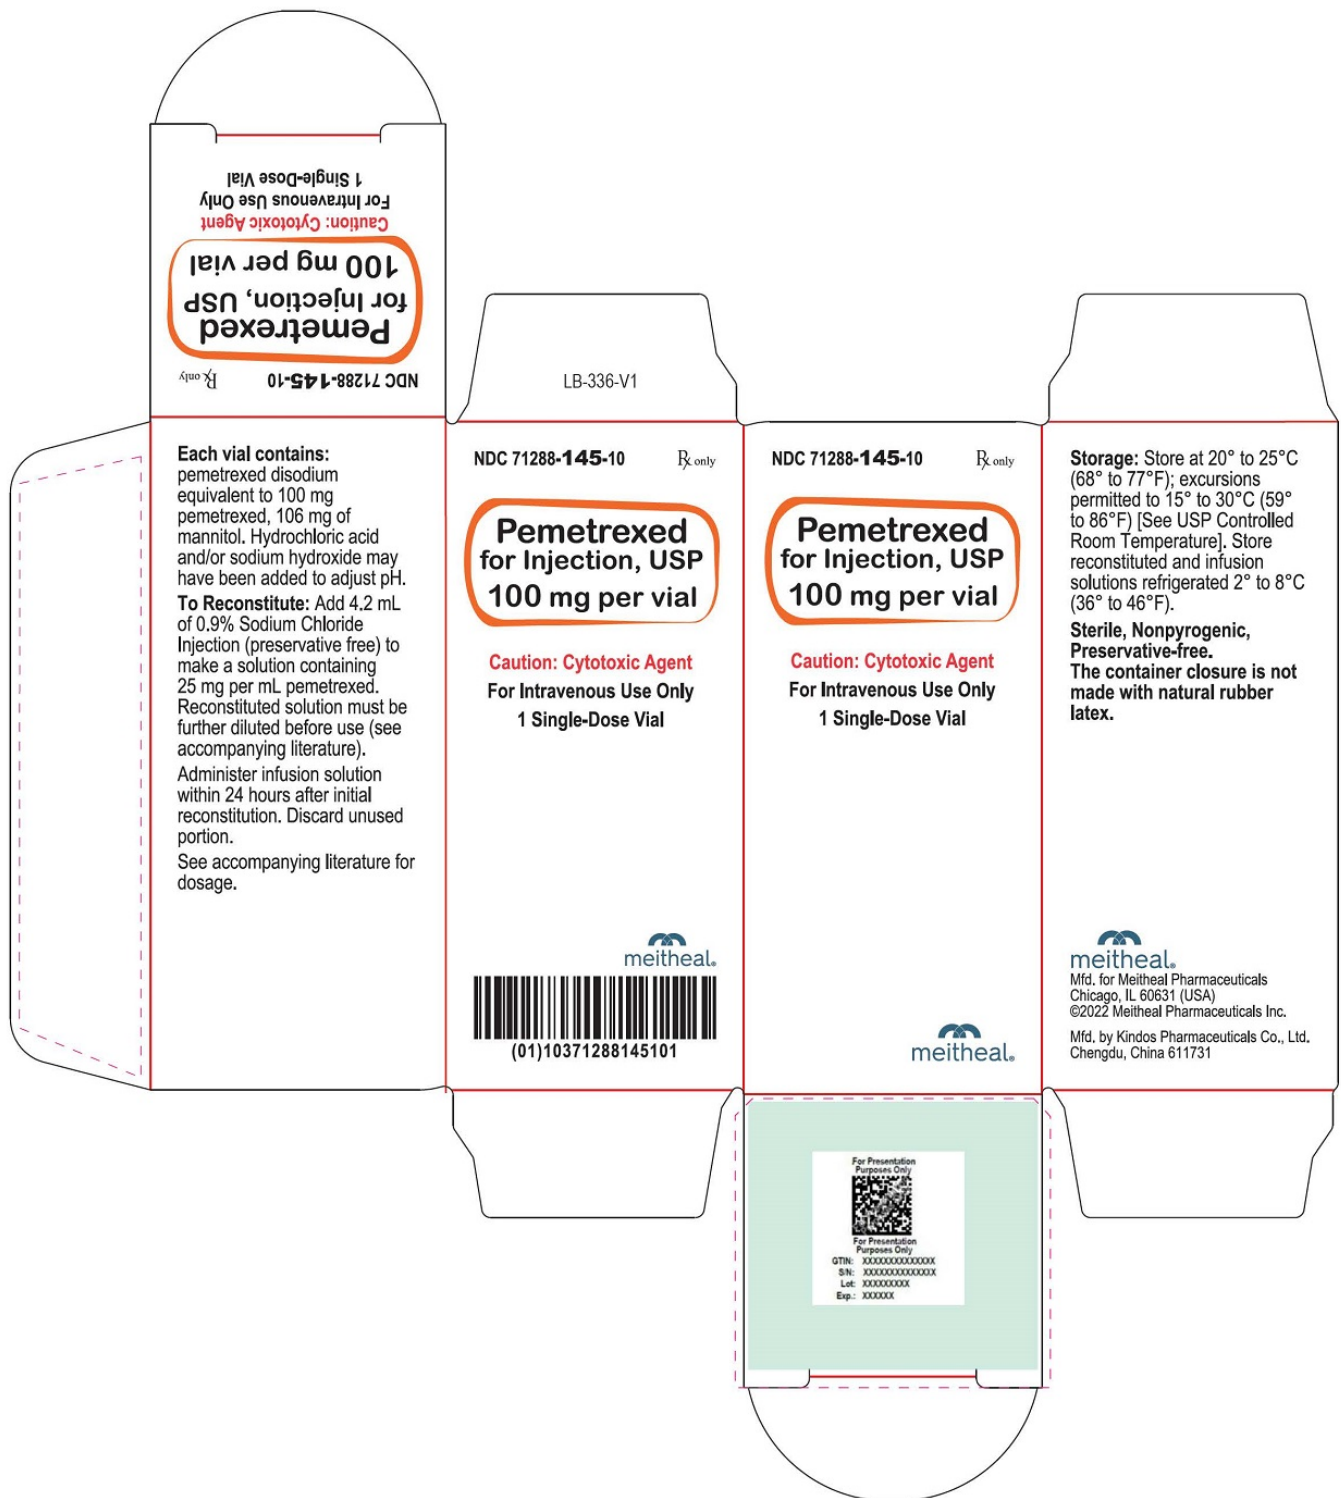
NDC 71288-145-10 ℞ only

Pemetrexed for Injection, USP 100 mg per vial

Caution: Cytotoxic Agent
For Intravenous Use Only
1 Single-Dose Vial

LB-336-V1

Each vial contains: pemetrexed disodium equivalent to 100 mg pemetrexed, 106 mg of mannitol. Hydrochloric acid and/or sodium hydroxide may have been added to adjust pH.

To Reconstitute: Add 4.2 mL of 0.9% Sodium Chloride Injection (preservative free) to make a solution containing 25 mg per mL pemetrexed. Reconstituted solution must be further diluted before use (see accompanying literature).

Administer infusion solution within 24 hours after initial reconstitution. Discard unused portion.

See accompanying literature for dosage.

NDC 71288-145-10 ℞ only

Pemetrexed for Injection, USP 100 mg per vial

Caution: Cytotoxic Agent
For Intravenous Use Only
1 Single-Dose Vial

meitheal.

(01)10371288145101

NDC 71288-145-10 ℞ only

Pemetrexed for Injection, USP 100 mg per vial

Caution: Cytotoxic Agent
For Intravenous Use Only
1 Single-Dose Vial

meitheal.

Storage: Store at 20° to 25°C (68° to 77°F); excursions permitted to 15° to 30°C (59° to 86°F) [See USP Controlled Room Temperature]. Store reconstituted and infusion solutions refrigerated 2° to 8°C (36° to 46°F).

Sterile, Nonpyrogenic, Preservative-free.
The container closure is not made with natural rubber latex.

meitheal.
Mfd. for Meitheal Pharmaceuticals
Chicago, IL 60631 (USA)
©2022 Meitheal Pharmaceuticals Inc.

Mfd. by Kindos Pharmaceuticals Co., Ltd.
Chengdu, China 611731

For Presentation Purposes Only
For Presentation Purposes Only
GTIN: XXXXXXXXXXXXXX
S/N: XXXXXXXXXXXXXX
Lot: XXXXXXXXX
Exp.: XXXXXX